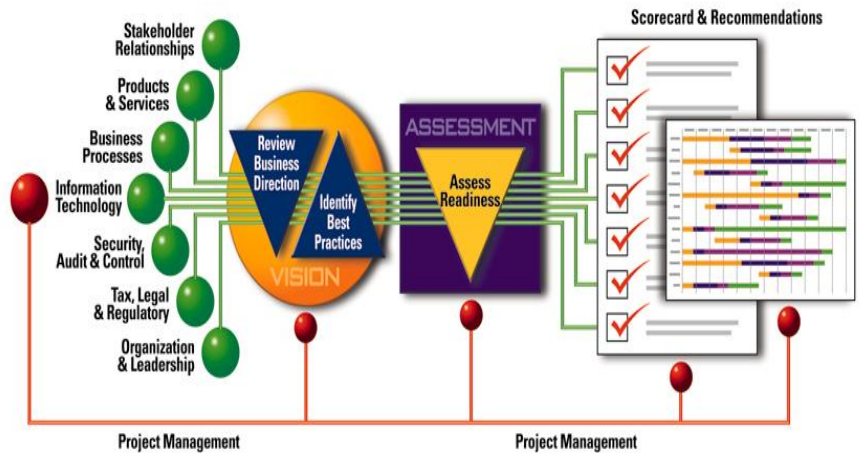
Stakeholder Relationships

Products & Services

Business Processes

Information Technology

Security, Audit & Control

Tax, Legal & Regulatory

Organization & Leadership

Review Business Direction

Identify Best Practices

VISION

ASSESSMENT

Assess Readiness

Scorecard & Recommendations

Project Management

Project Management